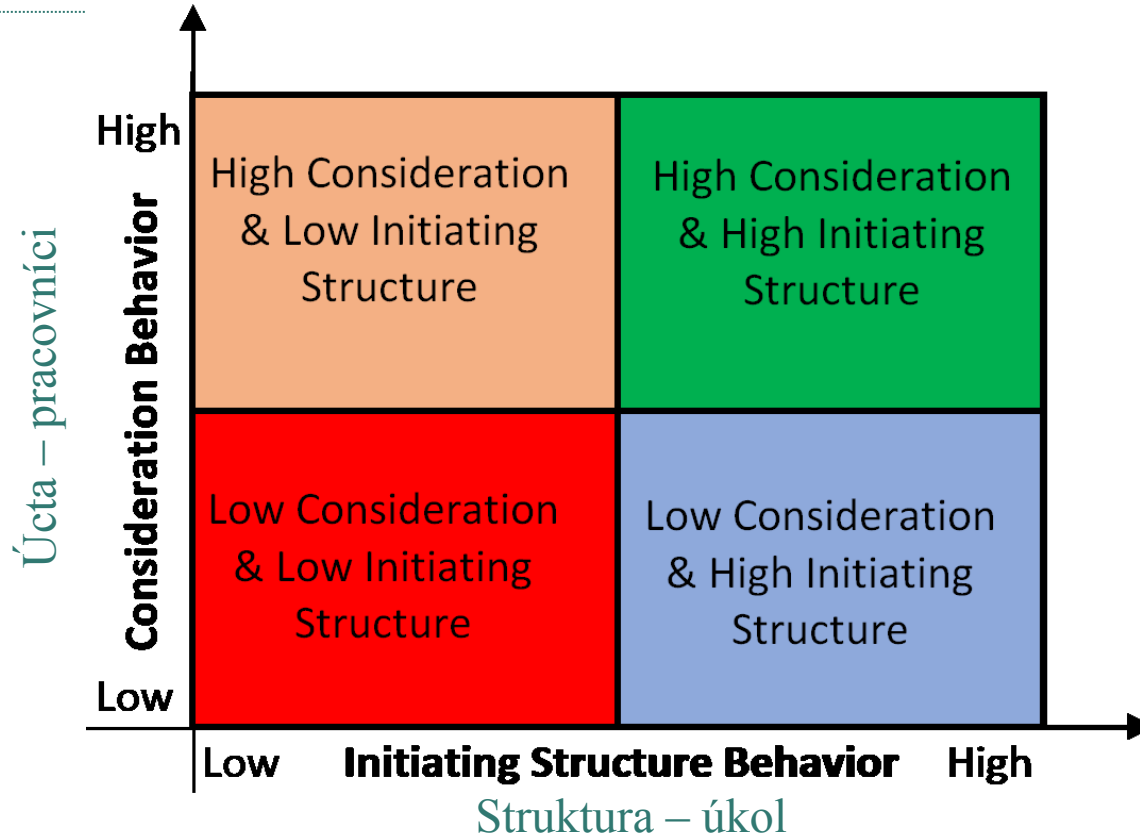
Úcta – pracovníci

Consideration Behavior

High

Low

High Consideration & Low Initiating Structure

High Consideration & High Initiating Structure

Low Consideration & Low Initiating Structure

Low Consideration & High Initiating Structure

Low

Initiating Structure Behavior

High

Struktura – úkol